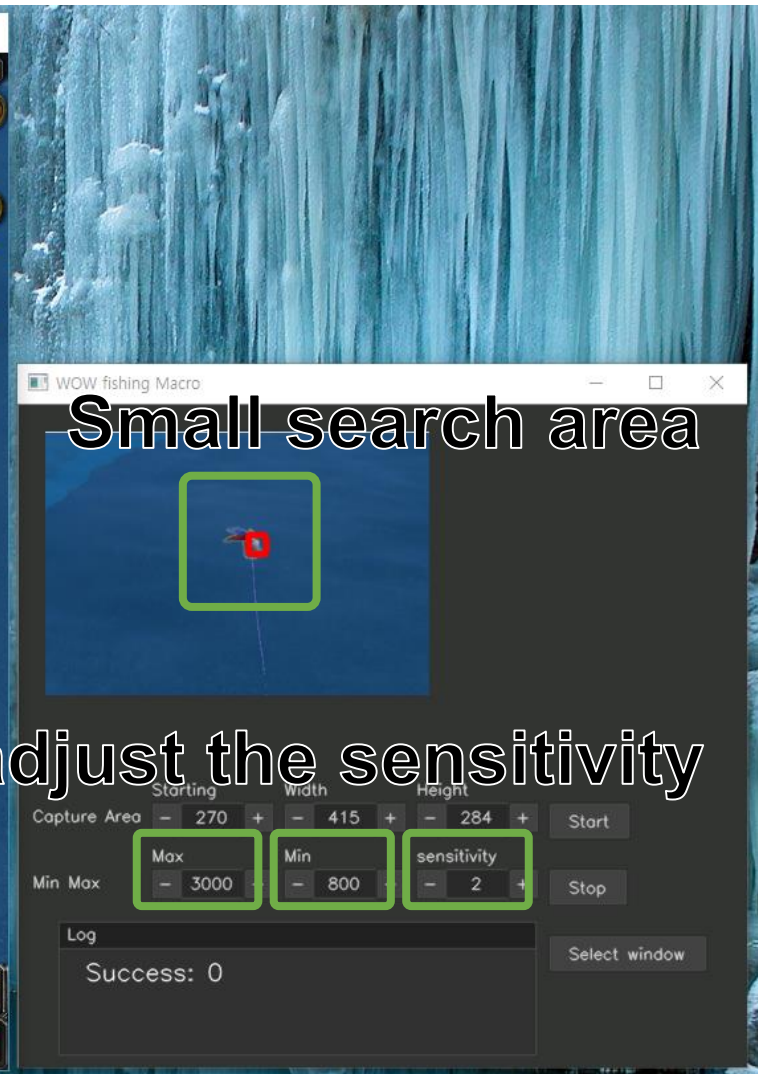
WOW fishing Macro

Small search area

djust the sensitivity

Starting Width Height

Capture Area − 270 + − 415 + − 284 + Start

Max Min sensitivity

Min Max − 3000 − 800 − 2 + Stop

Log

Success: 0

Select window